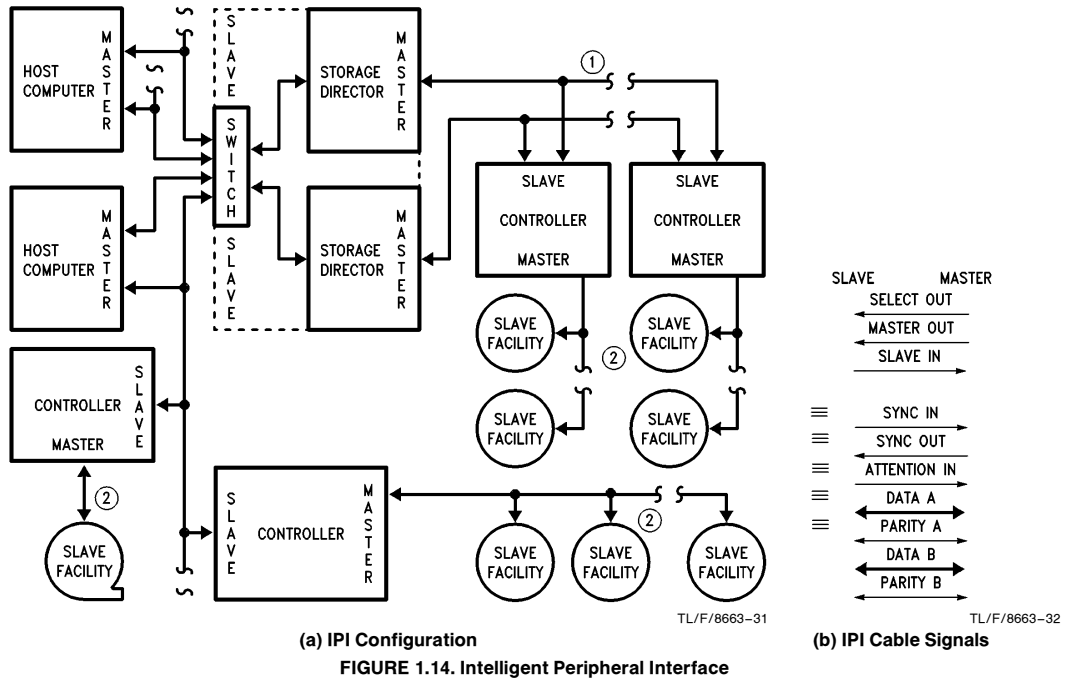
HOST COMPUTER MASTER

HOST COMPUTER MASTER

CONTROLLER MASTER SLAVE

SLAVE FACILITY

SLAVE SWITCH SLAVE

STORAGE DIRECTOR MASTER

STORAGE DIRECTOR MASTER

①

SLAVE CONTROLLER MASTER

SLAVE CONTROLLER MASTER

SLAVE FACILITY

SLAVE FACILITY

②

SLAVE FACILITY

SLAVE FACILITY

②

SLAVE CONTROLLER MASTER

SLAVE FACILITY

SLAVE FACILITY

SLAVE FACILITY

②

TL/F/8663–31

(a) IPI Configuration

SLAVE MASTER

SELECT OUT

MASTER OUT

SLAVE IN

SYNC IN

SYNC OUT

ATTENTION IN

DATA A

PARITY A

DATA B

PARITY B

TL/F/8663–32

(b) IPI Cable Signals

FIGURE 1.14. Intelligent Peripheral Interface